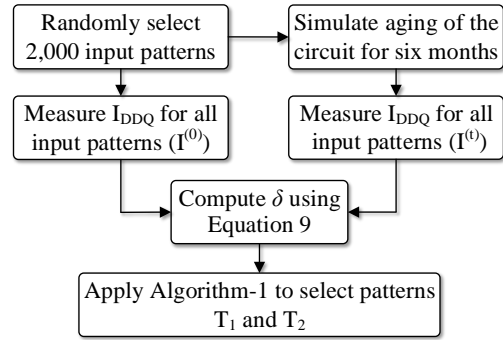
Randomly select 2,000 input patterns

Simulate aging of the circuit for six months

Measure $I_{DDQ}$ for all input patterns ($I^{(0)}$)

Measure $I_{DDQ}$ for all input patterns ($I^{(t)}$)

Compute $\delta$ using Equation 9

Apply Algorithm-1 to select patterns $T_1$ and $T_2$